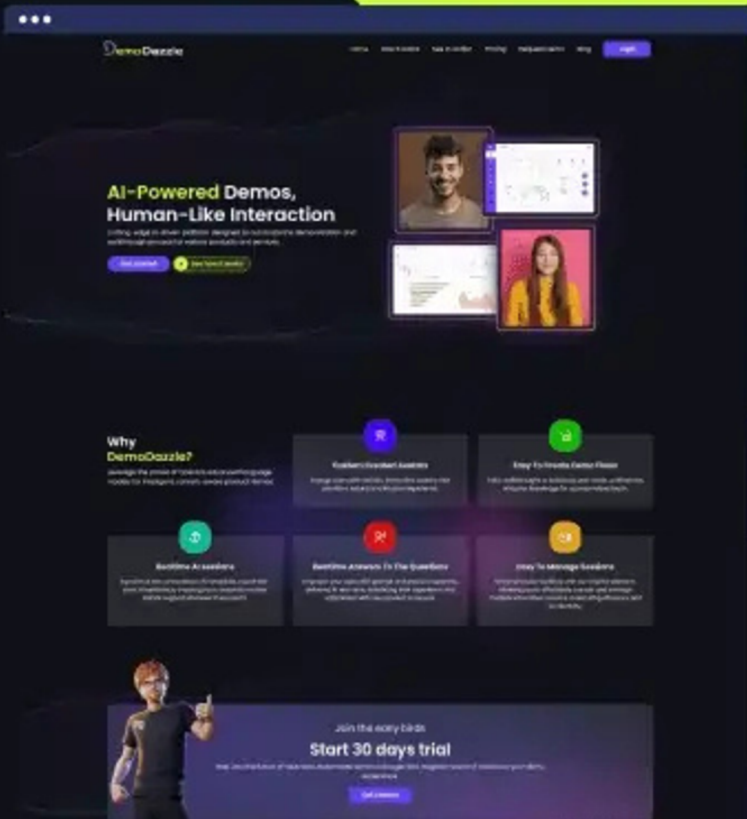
DemoDazzle

Home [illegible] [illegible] Pricing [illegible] Blog Login

AI-Powered Demos, Human-Like Interaction

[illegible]

Get started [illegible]

Why DemoDazzle?

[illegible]

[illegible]

Easy To Create Demo Flows

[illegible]

Realtime Answers To The Questions

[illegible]

Easy To Manage Sessions

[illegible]

Join the early birds

Start 30 days trial

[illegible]

Get started